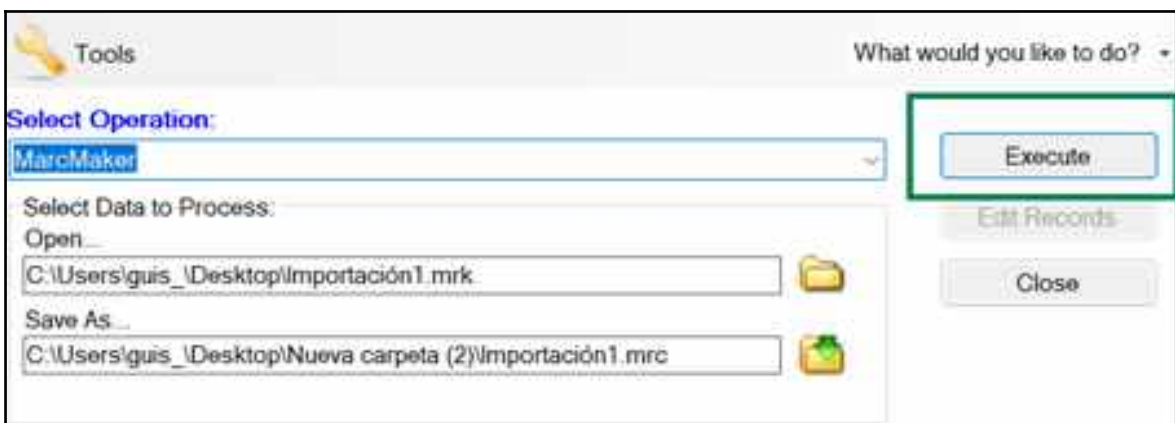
Tools

What would you like to do?

Select Operation:

MarcMaker

Execute

Edit Records

Close

Select Data to Process:

Open...

C:\Users\guis_\Desktop\Importación1.mrk

Save As...

C:\Users\guis_\Desktop\Nueva carpeta (2)\Importación1.mrc